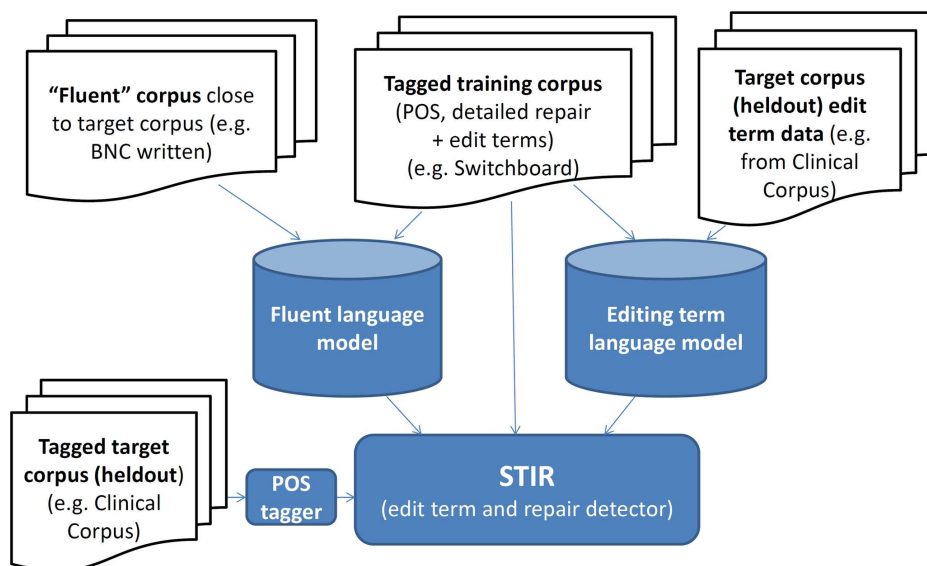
**"Fluent" corpus** close to target corpus (e.g. BNC written)

**Tagged training corpus** (POS, detailed repair + edit terms) (e.g. Switchboard)

**Target corpus (heldout) edit term data** (e.g. from Clinical Corpus)

**Fluent language model**

**Editing term language model**

**Tagged target corpus (heldout)** (e.g. Clinical Corpus)

**POS tagger**

**STIR**
(edit term and repair detector)